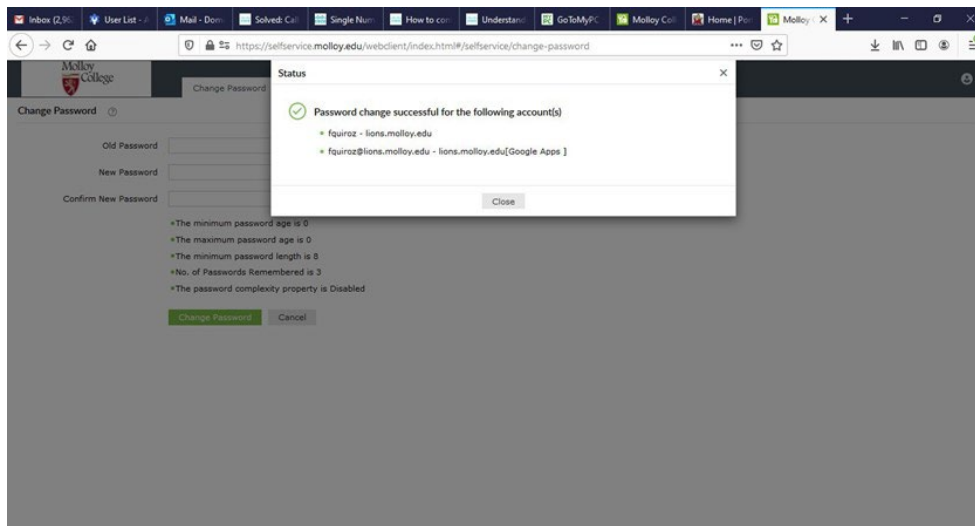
Inbox (2,96 | User List - | Mail - Dom | Solved: Cal | Single Num | How to con | Understand | GoToMyPC | Molloy Coll | Home | Por | Molloy

https://selfservice.molloy.edu/webclient/index.html#/selfservice/change-password

Molloy College

Change Password

Change Password

Old Password

New Password

Confirm New Password

•The minimum password age is 0

•The maximum password age is 0

•The minimum password length is 8

•No. of Passwords Remembered is 3

•The password complexity property is Disabled

Change Password Cancel

Status

Password change successful for the following account(s)

• fquiroz - lions.molloy.edu

• fquiroz@lions.molloy.edu - lions.molloy.edu[Google Apps ]

Close